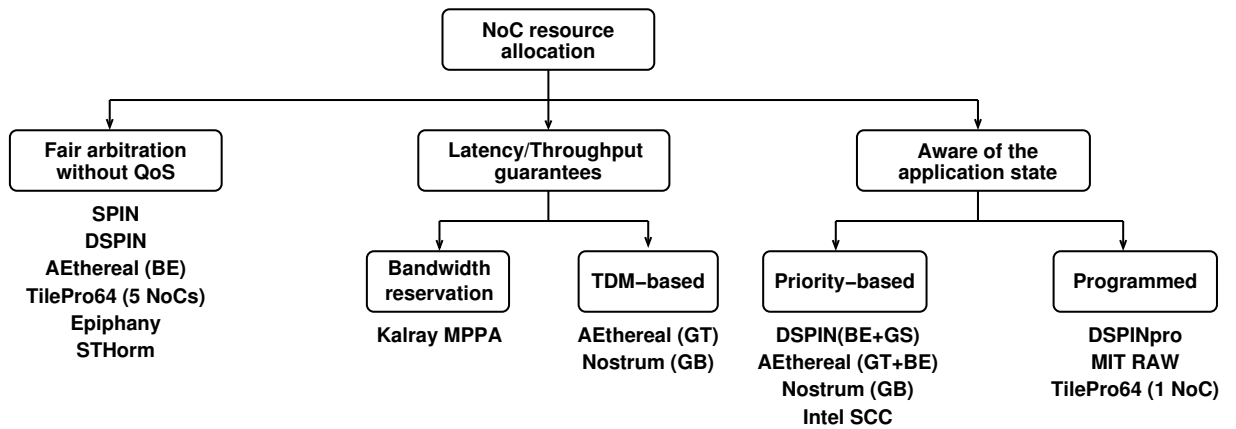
NoC resource allocation

Fair arbitration without QoS

SPIN
DSPIN
AEthereal (BE)
TilePro64 (5 NoCs)
Epiphany
STHorm

Latency/Throughput guarantees

Bandwidth reservation

Kalray MPPA

TDM−based

AEthereal (GT)
Nostrum (GB)

Aware of the application state

Priority−based

DSPIN(BE+GS)
AEthereal (GT+BE)
Nostrum (GB)
Intel SCC

Programmed

DSPINpro
MIT RAW
TilePro64 (1 NoC)